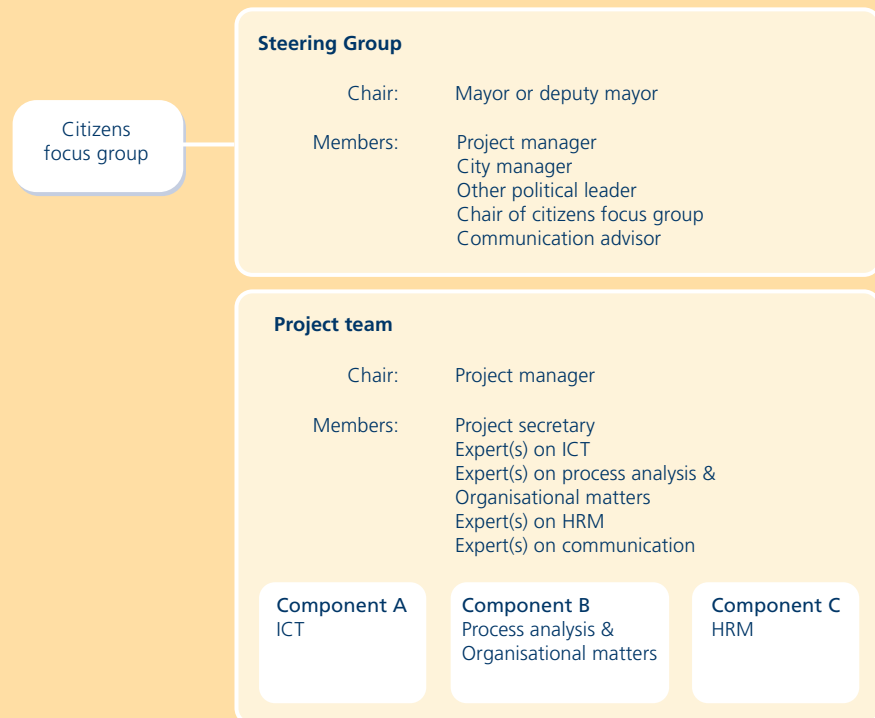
Citizens focus group

Steering Group

Chair: Mayor or deputy mayor

Members: Project manager
City manager
Other political leader
Chair of citizens focus group
Communication advisor

Project team

Chair: Project manager

Members: Project secretary
Expert(s) on ICT
Expert(s) on process analysis & Organisational matters
Expert(s) on HRM
Expert(s) on communication

Component A
ICT

Component B
Process analysis & Organisational matters

Component C
HRM